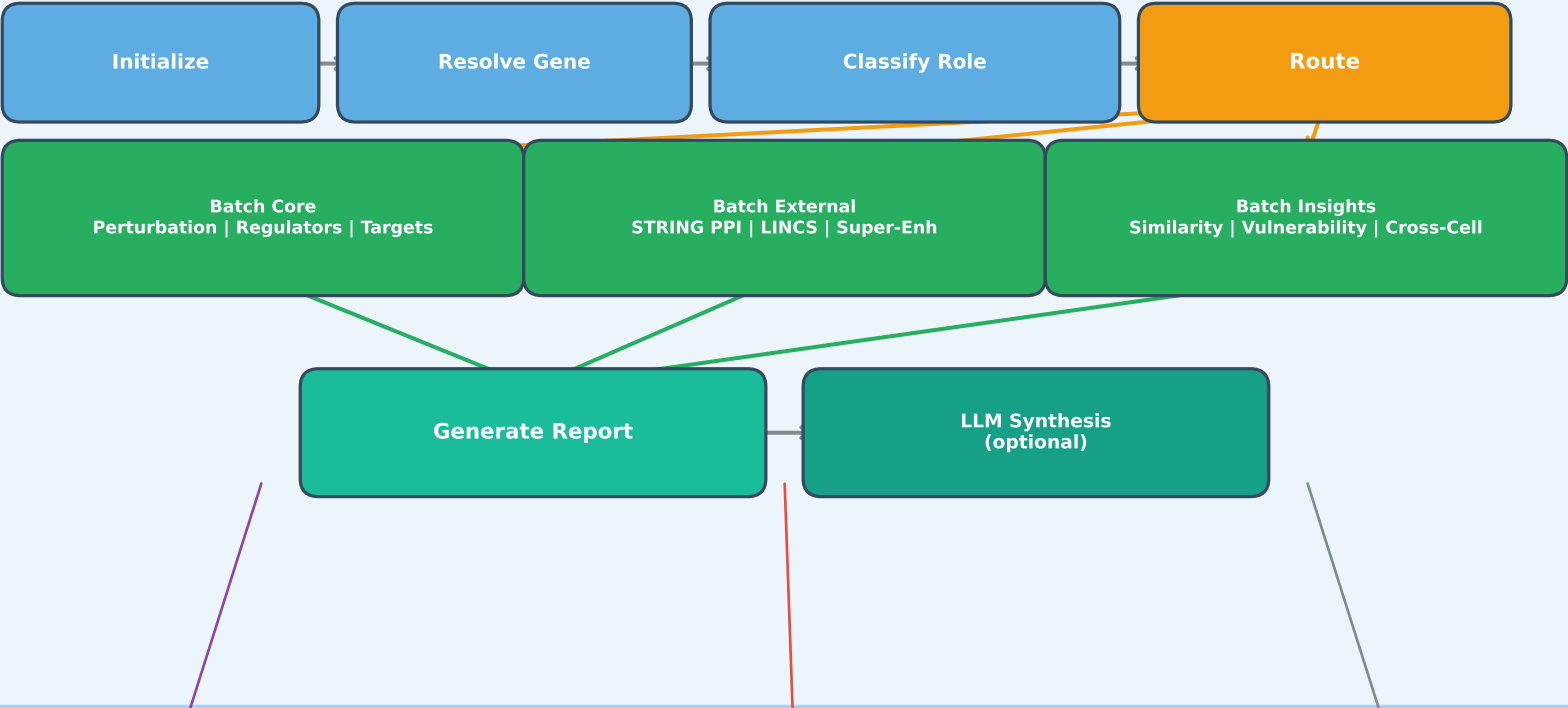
Initialize

Resolve Gene

Classify Role

Route

Batch Core
Perturbation | Regulators | Targets

Batch External
STRING PPI | LINCS | Super-Enh

Batch Insights
Similarity | Vulnerability | Cross-Cell

Generate Report

LLM Synthesis
(optional)